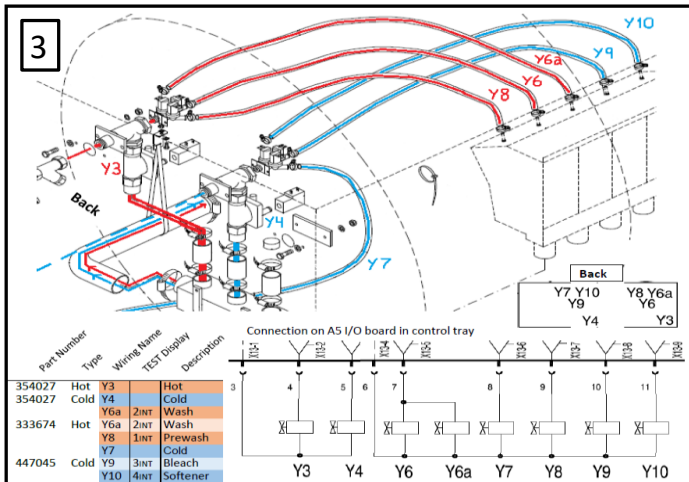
3

Y10
Y9
Y6a
Y6
Y8
Y3
Back
Y4
Y7

Back
Y7 Y10
Y9
Y8 Y6a
Y6
Y4
Y3

Connection on A5 I/O board in control tray

| Part Number | Type | Wiring Name | TEST Display | Description |
|---|---|---|---|---|
| 354027 | Hot | Y3 | | Hot |
| 354027 | Cold | Y4 | | Cold |
| | | Y6a | 2INT | Wash |
| 333674 | Hot | Y6a | 2INT | Wash |
| | | Y8 | 1INT | Prewash |
| | | Y7 | | Cold |
| 447045 | Cold | Y9 | 3INT | Bleach |
| | | Y10 | 4INT | Softener |

X13-1 X13-2 X13-4 X13-5 X13-6 X13-7 X13-8 X13-9
3 4 5 6 7 8 9 10 11
Y3 Y4 Y6 Y6a Y7 Y8 Y9 Y10